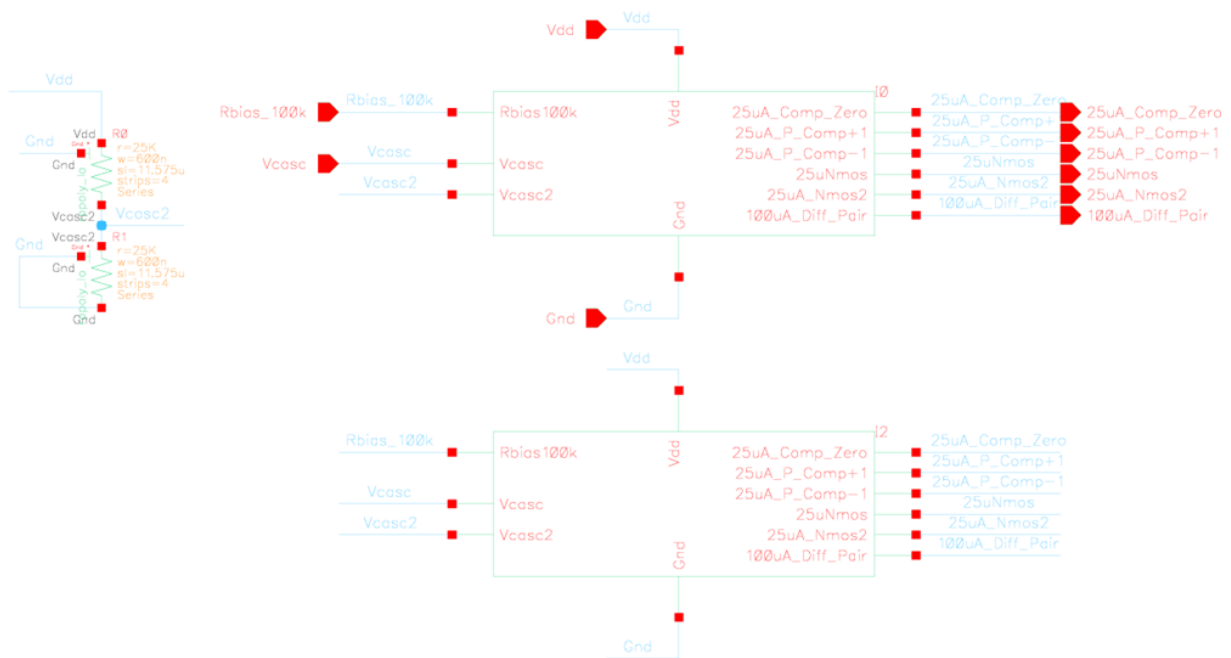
Vdd
Vdd
Gnd
Vdd
Gnd
R0
r=25K
w=600n
sl=11.575u
strips=4
Series
Vcasc2
Vcosc2
Gnd
Vcasc2
R1
r=25K
w=600n
sl=11.575u
strips=4
Series
Gnd
Gnd

Vdd
Vdd
Rbias_100k
Rbias_100k
Rbias100k
Vdd
I0
Vcasc
Vcasc
Vcasc
Vcasc2
Vcasc2
Gnd
25uA_Comp_Zero
25uA_P_Comp+1
25uA_P_Comp-1
25uNmos
25uA_Nmos2
100uA_Diff_Pair
25uA_Comp_Zero
25uA_P_Comp+
25uA_P_Comp-
25uNmos
25uA_Nmos2
100uA_Diff_Pair
25uA_Comp_Zero
25uA_P_Comp+1
25uA_P_Comp-1
25uNmos
25uA_Nmos2
100uA_Diff_Pair
Gnd
Gnd

Vdd
Rbias_100k
Rbias100k
Vdd
I2
Vcasc
Vcasc
Vcasc2
Vcasc2
Gnd
25uA_Comp_Zero
25uA_P_Comp+1
25uA_P_Comp-1
25uNmos
25uA_Nmos2
100uA_Diff_Pair
25uA_Comp_Zero
25uA_P_Comp+1
25uA_P_Comp-1
25uNmos
25uA_Nmos2
100uA_Diff_Pair
Gnd